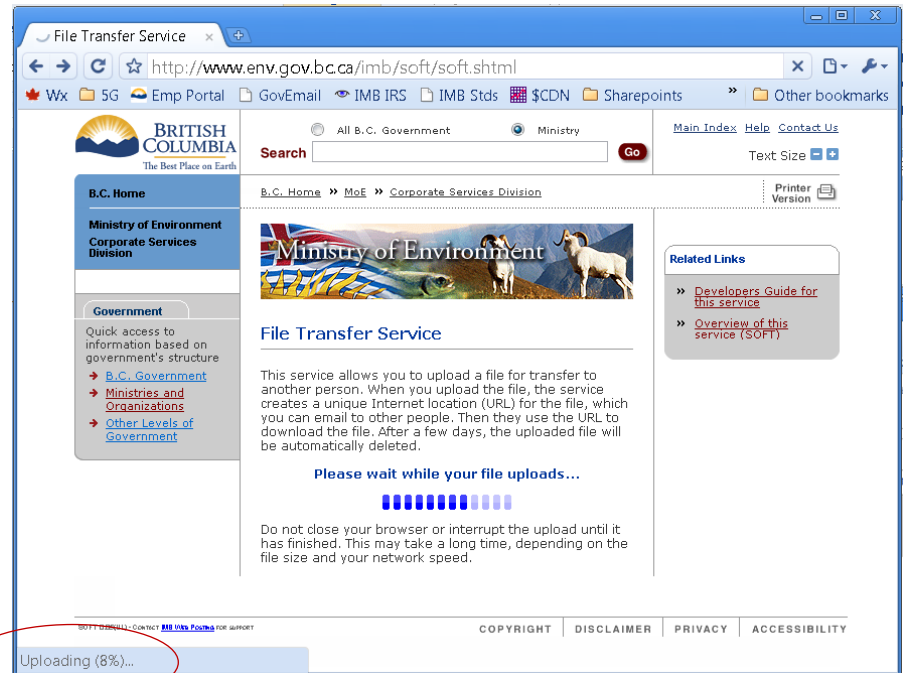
File Transfer Service ×

http://www.env.gov.bc.ca/imb/soft/soft.shtml

Wx 5G Emp Portal GovEmail IMB IRS IMB Stds $CDN Sharepoints » Other bookmarks

BRITISH COLUMBIA
The Best Place on Earth

All B.C. Government Ministry
Search Go

Main Index Help Contact Us
Text Size

B.C. Home
Ministry of Environment
Corporate Services Division

B.C. Home » MoE » Corporate Services Division

Printer Version

Ministry of Environment

Related Links
» Developers Guide for this service
» Overview of this service (SOFT)

Government
Quick access to information based on government's structure
B.C. Government
Ministries and Organizations
Other Levels of Government

File Transfer Service

This service allows you to upload a file for transfer to another person. When you upload the file, the service creates a unique Internet location (URL) for the file, which you can email to other people. Then they use the URL to download the file. After a few days, the uploaded file will be automatically deleted.

Please wait while your file uploads...

Do not close your browser or interrupt the upload until it has finished. This may take a long time, depending on the file size and your network speed.

SOFT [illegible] CONTACT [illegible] FOR SUPPORT

COPYRIGHT DISCLAIMER PRIVACY ACCESSIBILITY

Uploading (8%)...